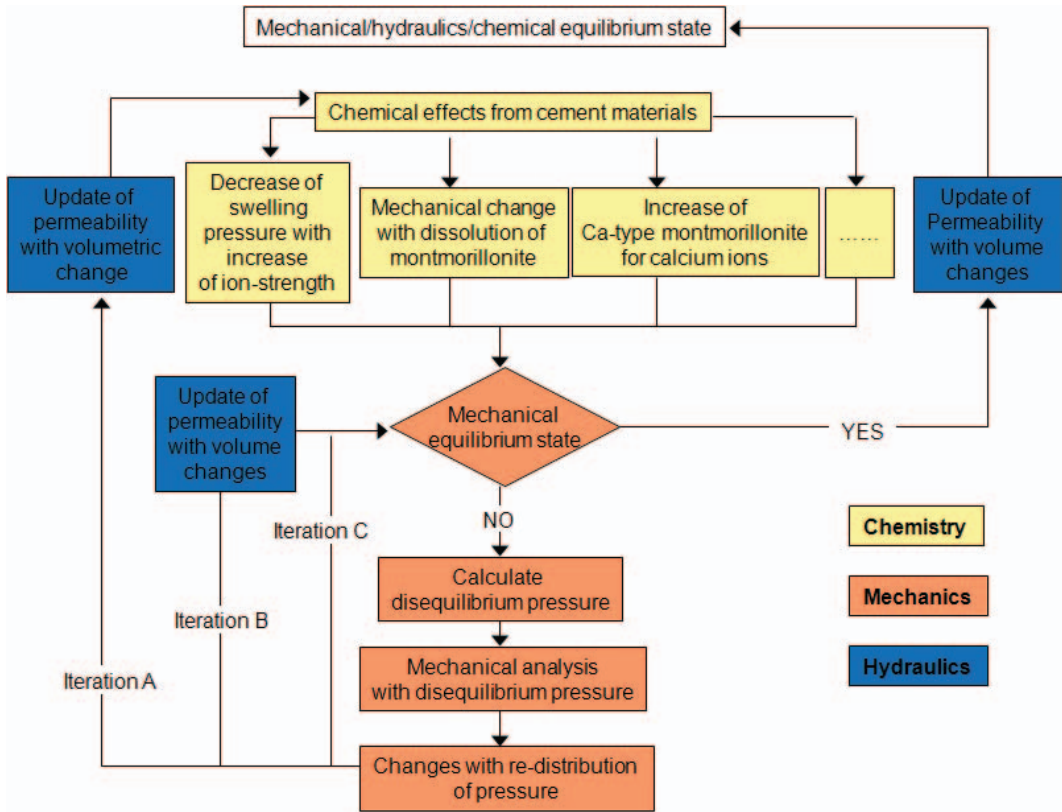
Mechanical/hydraulics/chemical equilibrium state

Chemical effects from cement materials

Update of permeability with volumetric change

Decrease of swelling pressure with increase of ion-strength

Mechanical change with dissolution of montmorillonite

Increase of Ca-type montmorillonite for calcium ions

……

Update of Permeability with volume changes

Update of permeability with volume changes

Mechanical equilibrium state

YES

NO

Iteration C

Iteration B

Iteration A

Chemistry

Mechanics

Hydraulics

Calculate disequilibrium pressure

Mechanical analysis with disequilibrium pressure

Changes with re-distribution of pressure